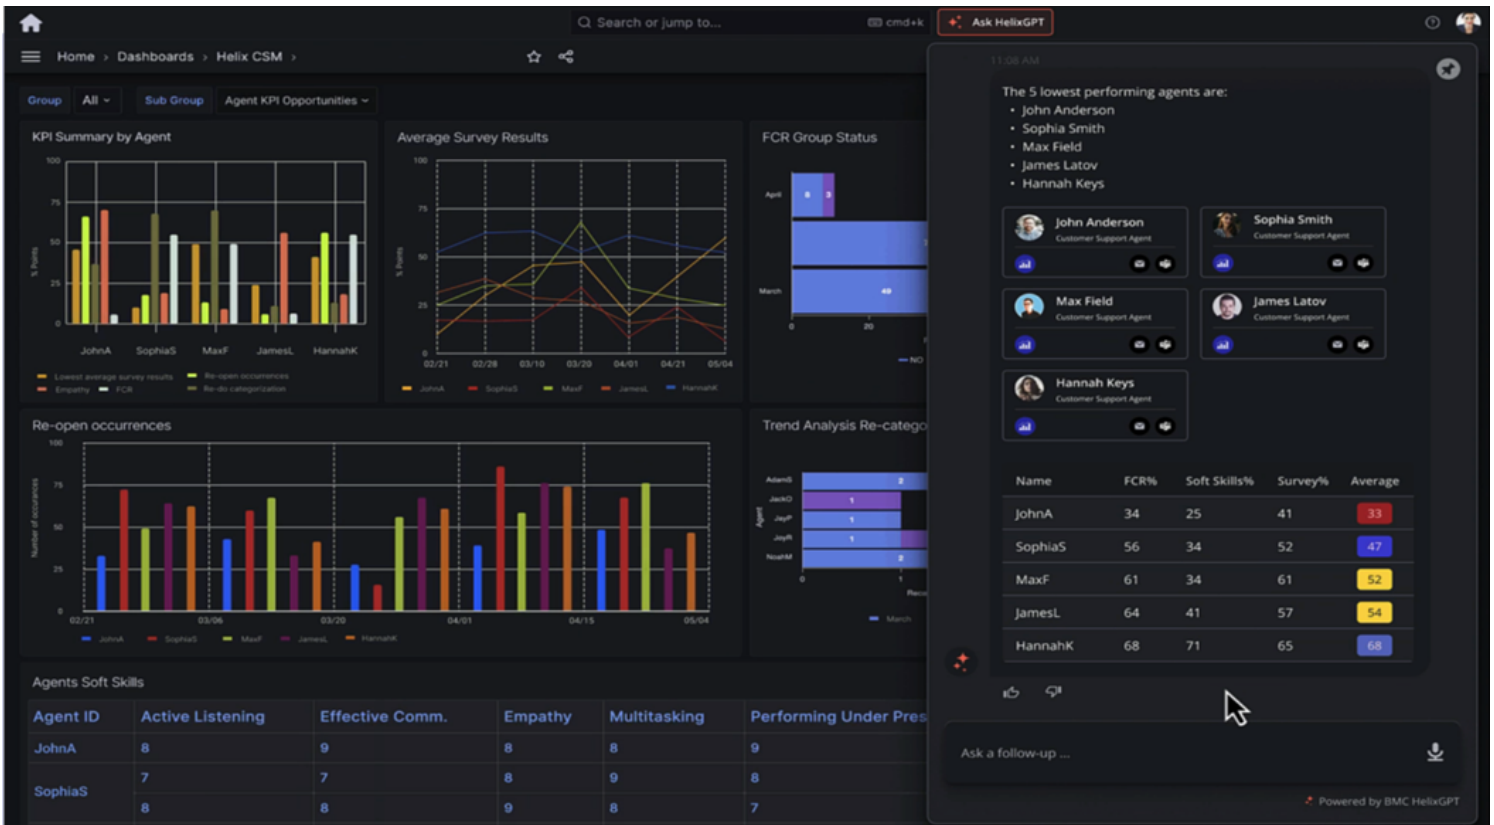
Search or jump to...
cmd+k
Ask HelixGPT

Home › Dashboards › Helix CSM ›

Group All Sub Group Agent KPI Opportunities

KPI Summary by Agent
100
75
50
25
0
% Points
JohnA SophiaS MaxF JamesL HannahK
Lowest average survey results Re-open occurrences Empathy FCR Re-do categorization

Average Survey Results
100
75
50
25
0
% Points
02/21 02/28 03/10 03/20 04/01 04/21 05/04
JohnA SophiaS MaxF JamesL HannahK

FCR Group Status
April
March
8 3
49
0 20
NO

Re-open occurrences
100
75
50
25
0
Number of occurrences
02/21 03/06 03/20 04/01 04/15 05/04
JohnA SophiaS MaxF JamesL HannahK

Trend Analysis Re-catego
AdamS JackO JayP JayR NoahM
Agent
2 1 1 1 2
0 1
March

Agents Soft Skills

| Agent ID | Active Listening | Effective Comm. | Empathy | Multitasking | Performing Under Pres |
|---|---|---|---|---|---|
| JohnA | 8 | 9 | 8 | 8 | 9 |
| SophiaS | 7 | 7 | 8 | 9 | 8 |
| | 8 | 8 | 9 | 8 | 7 |

11:08 AM
The 5 lowest performing agents are:
• John Anderson
• Sophia Smith
• Max Field
• James Latov
• Hannah Keys

John Anderson
Customer Support Agent
Sophia Smith
Customer Support Agent
Max Field
Customer Support Agent
James Latov
Customer Support Agent
Hannah Keys
Customer Support Agent

| Name | FCR% | Soft Skills% | Survey% | Average |
|---|---|---|---|---|
| JohnA | 34 | 25 | 41 | 33 |
| SophiaS | 56 | 34 | 52 | 47 |
| MaxF | 61 | 34 | 61 | 52 |
| JamesL | 64 | 41 | 57 | 54 |
| HannahK | 68 | 71 | 65 | 68 |

Ask a follow-up ...
Powered by BMC HelixGPT